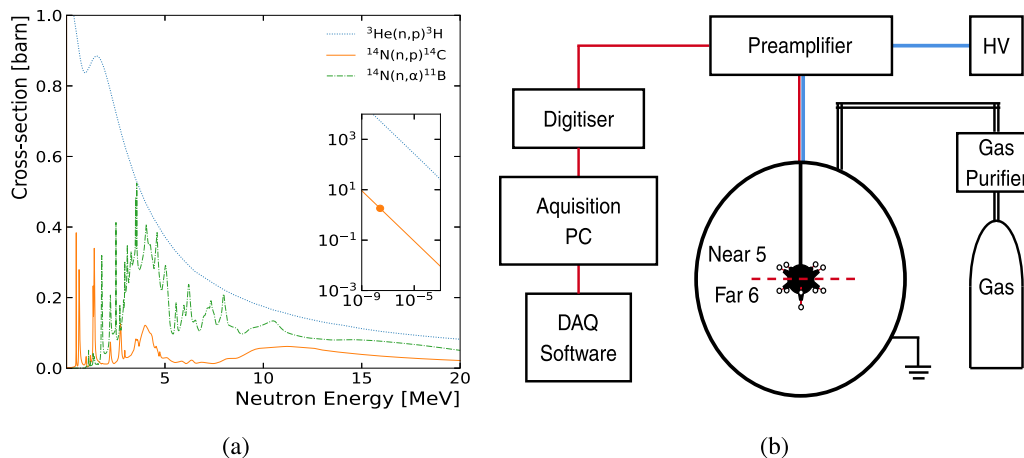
Cross-section [barn]

1.0
0.8
0.6
0.4
0.2
0.0

$^3$He(n,p)$^3$H
$^{14}$N(n,p)$^{14}$C
$^{14}$N(n,α)$^{11}$B

$10^3$
$10^1$
$10^{-1}$
$10^{-3}$
$10^{-9}$
$10^{-5}$

5
10
15
20
Neutron Energy [MeV]

(a)

Preamplifier
HV
Digitiser
Aquisition PC
DAQ Software
Gas Purifier
Gas
Near 5
Far 6

(b)